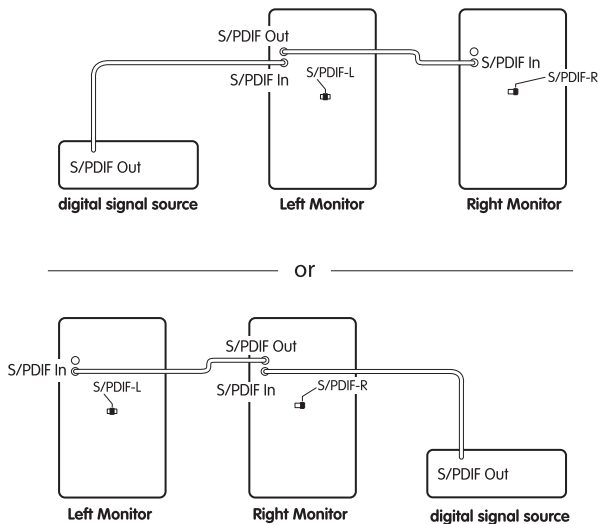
S/PDIF Out
S/PDIF In
S/PDIF-L
S/PDIF In
S/PDIF-R
S/PDIF Out
digital signal source
Left Monitor
Right Monitor

or

S/PDIF In
S/PDIF-L
S/PDIF Out
S/PDIF In
S/PDIF-R
S/PDIF Out
Left Monitor
Right Monitor
digital signal source